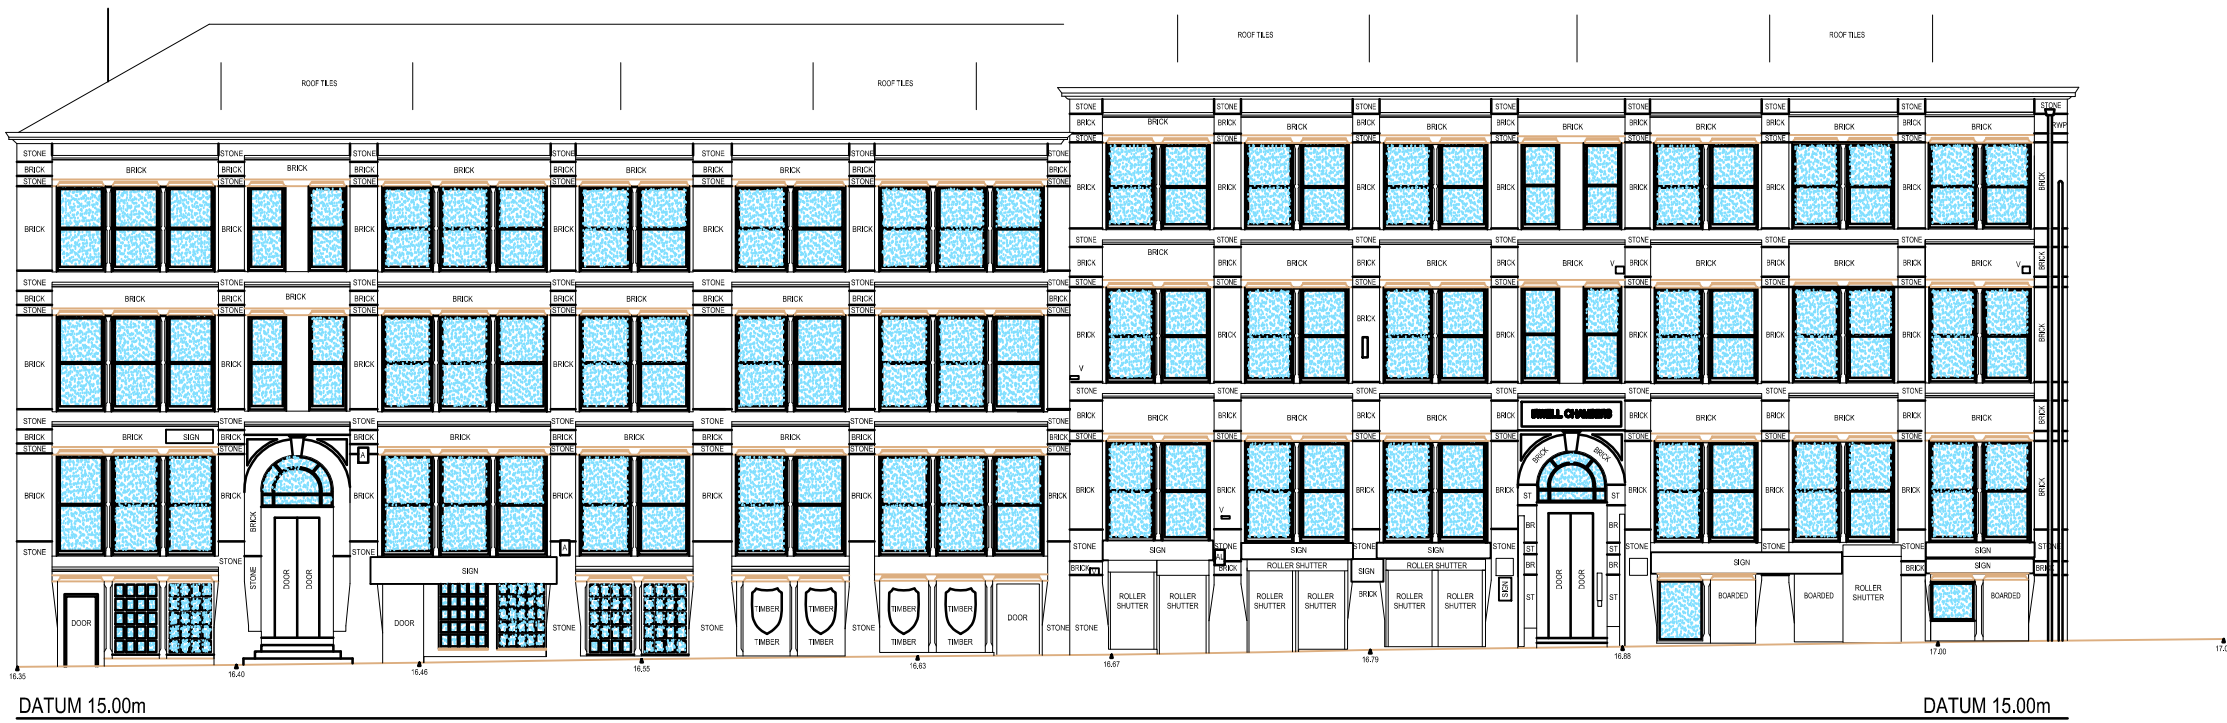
ROOF TILES
ROOF TILES
ROOF TILES
ROOF TILES

STONE
BRICK
STONE
BRICK
STONE
BRICK
STONE
BRICK
STONE
BRICK
SIGN
STONE
BRICK
STONE
BRICK

DOOR
DOOR
DOOR
SIGN
DOOR
STONE
STONE
TIMBER
TIMBER
TIMBER
TIMBER
TIMBER
TIMBER
TIMBER
TIMBER
DOOR
STONE

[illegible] CHAMBERS
ST
BR
SIGN
ROLLER SHUTTER
ROLLER SHUTTER
ROLLER SHUTTER
ROLLER SHUTTER
ROLLER SHUTTER
ROLLER SHUTTER
ROLLER SHUTTER
ROLLER SHUTTER
ROLLER SHUTTER
BOARDED
BOARDED
BOARDED
RWP
V
A

16.35
16.40
16.46
16.55
16.63
16.67
16.79
16.88
17.00
17.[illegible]

DATUM 15.00m
DATUM 15.00m